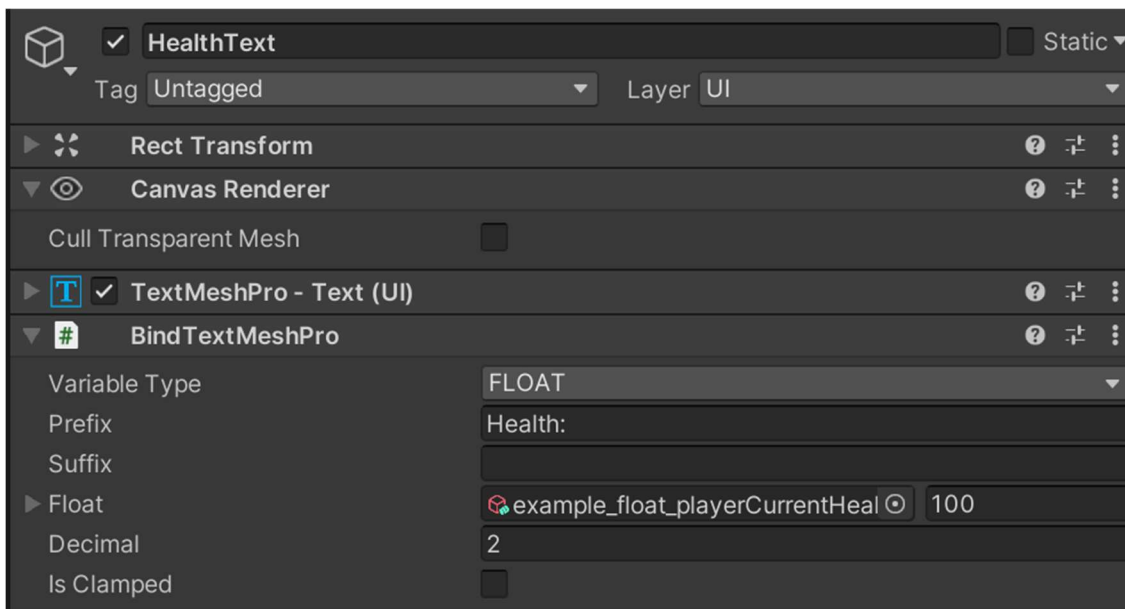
HealthText

Static

Tag Untagged

Layer UI

Rect Transform

Canvas Renderer

Cull Transparent Mesh

T TextMeshPro - Text (UI)

# BindTextMeshPro

Variable Type FLOAT

Prefix Health:

Suffix

Float example_float_playerCurrentHeal 100

Decimal 2

Is Clamped